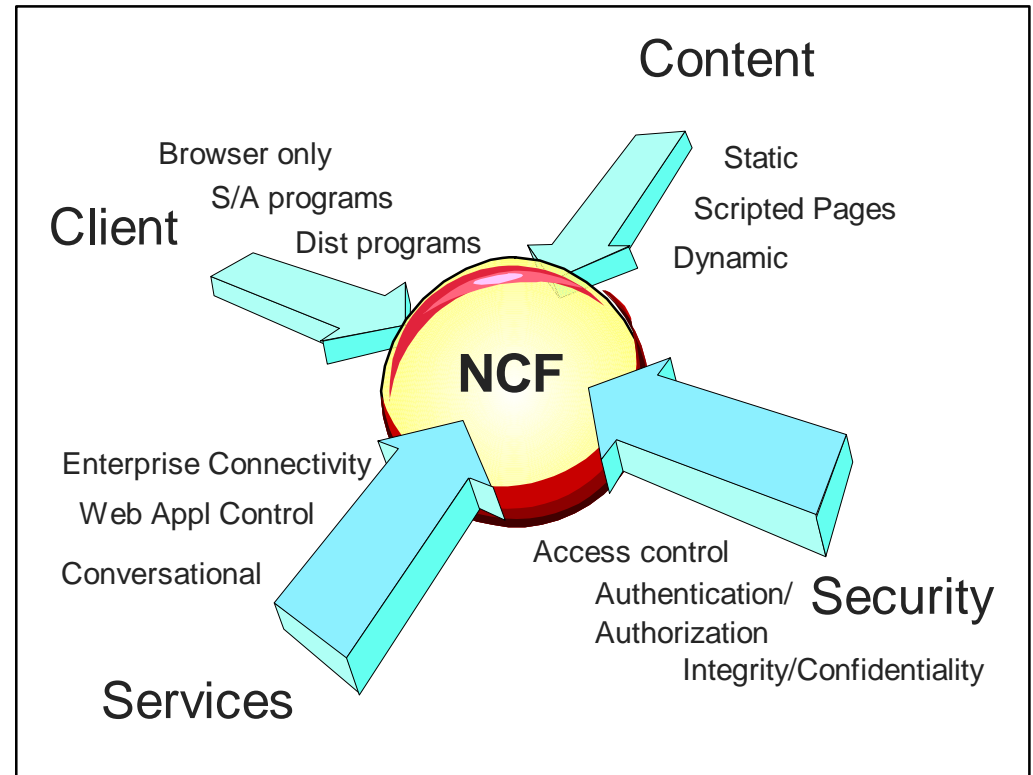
Content

Static
Scripted Pages
Dynamic

Client

Browser only
S/A programs
Dist programs

NCF

Enterprise Connectivity
Web Appl Control
Conversational

Services

Access control
Authentication/
Authorization
Integrity/Confidentiality

Security